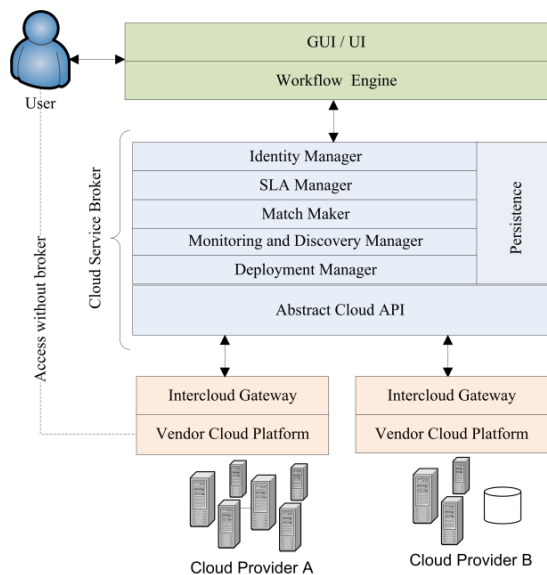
User

GUI / UI

Workflow Engine

Cloud Service Broker

Identity Manager

SLA Manager

Match Maker

Monitoring and Discovery Manager

Deployment Manager

Persistence

Abstract Cloud API

Access without broker

Intercloud Gateway

Vendor Cloud Platform

Intercloud Gateway

Vendor Cloud Platform

Cloud Provider A

Cloud Provider B